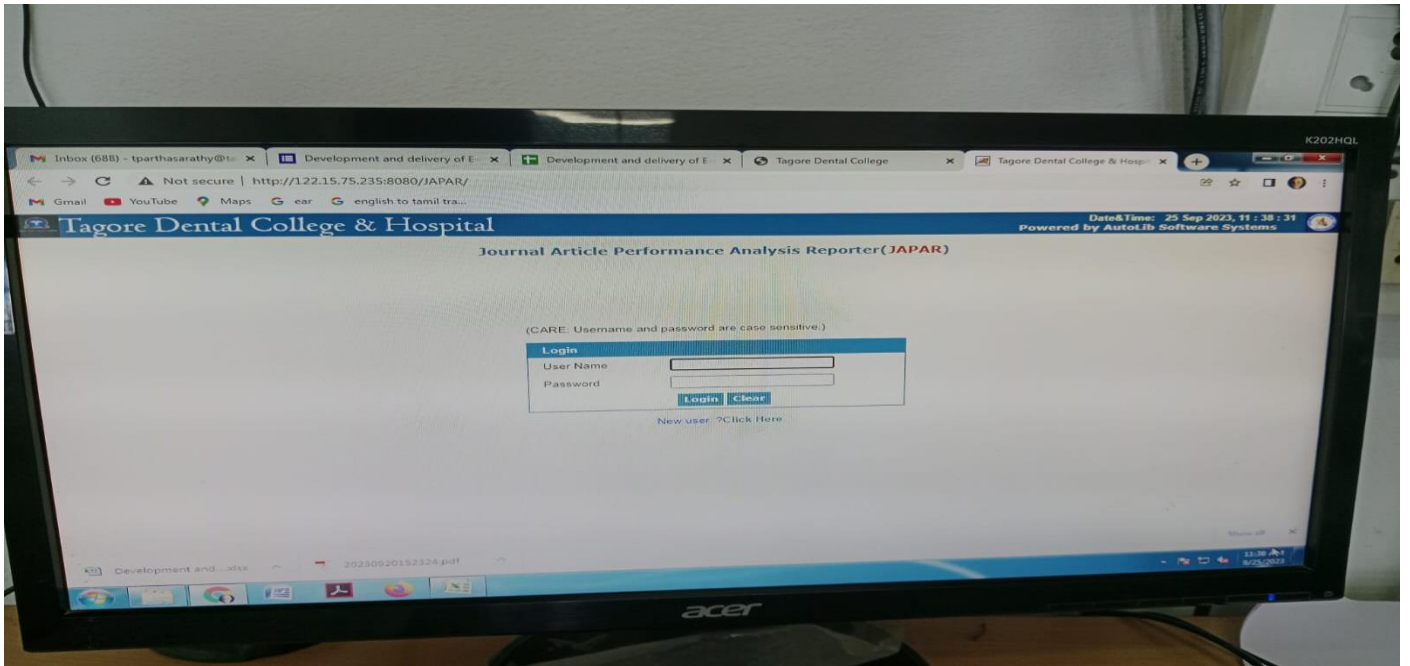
K202HQL

Inbox (688) - tparthasarathy@ta
Development and delivery of E
Development and delivery of E
Tagore Dental College
Tagore Dental College & Hosp

Not secure | http://122.15.75.235:8080/JAPAR/

Gmail YouTube Maps ear english to tamil tra...

Tagore Dental College & Hospital

Date&Time: 25 Sep 2023, 11 : 38 : 31
Powered by AutoLib Software Systems

Journal Article Performance Analysis Reporter(JAPAR)

(CARE: Username and password are case sensitive.)

Login
User Name
Password
Login Clear

New user ?Click Here

Show all

Development and....xlsx
20230920152324.pdf

11:38 AM
9/25/2023

acer